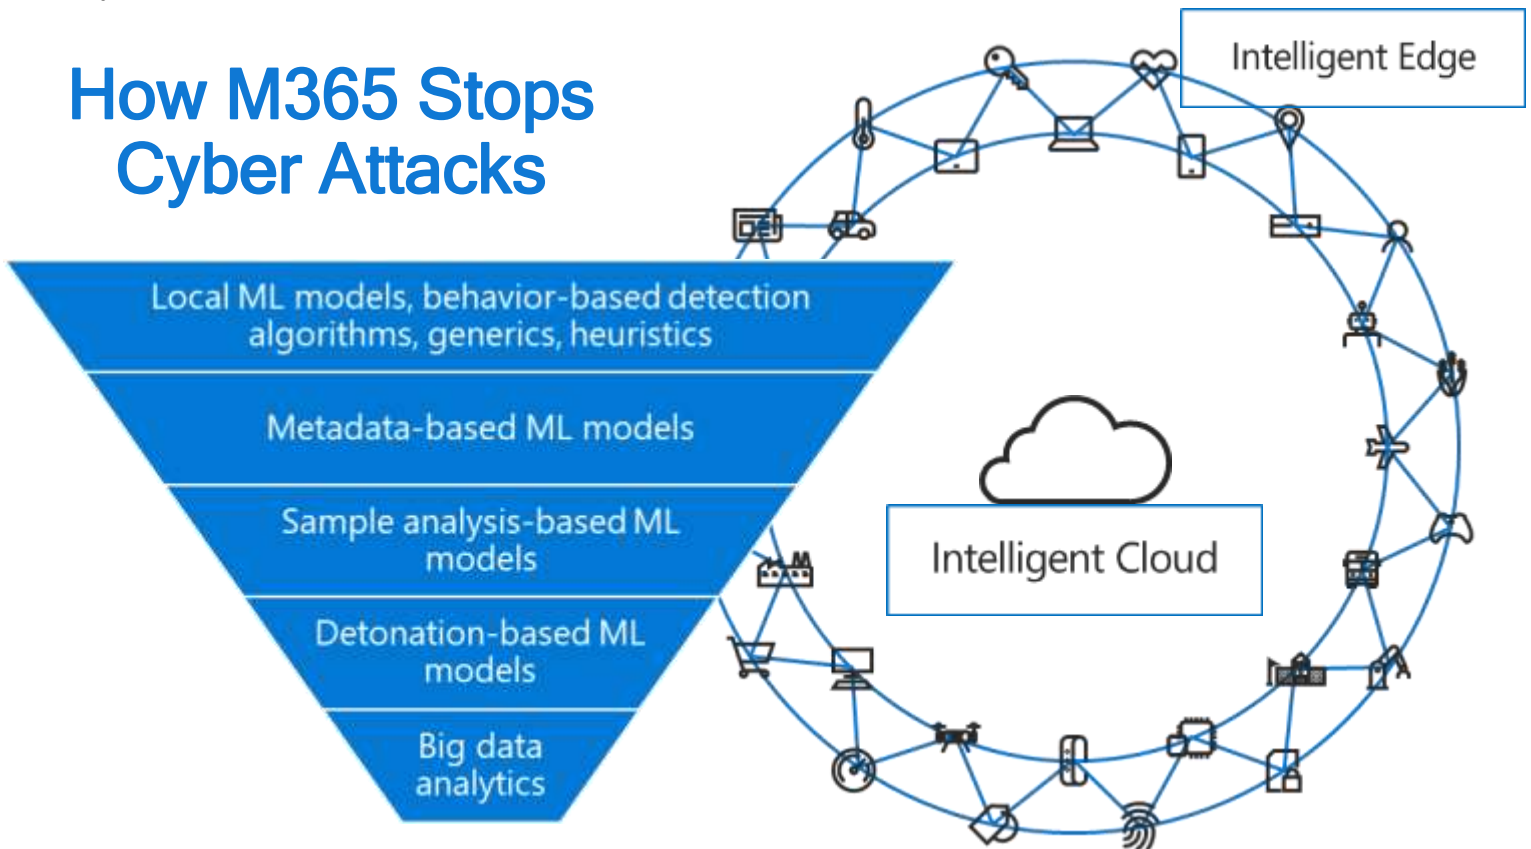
How M365 Stops Cyber Attacks

Intelligent Edge

Local ML models, behavior-based detection algorithms, generics, heuristics

Metadata-based ML models

Sample analysis-based ML models

Detonation-based ML models

Big data analytics

Intelligent Cloud